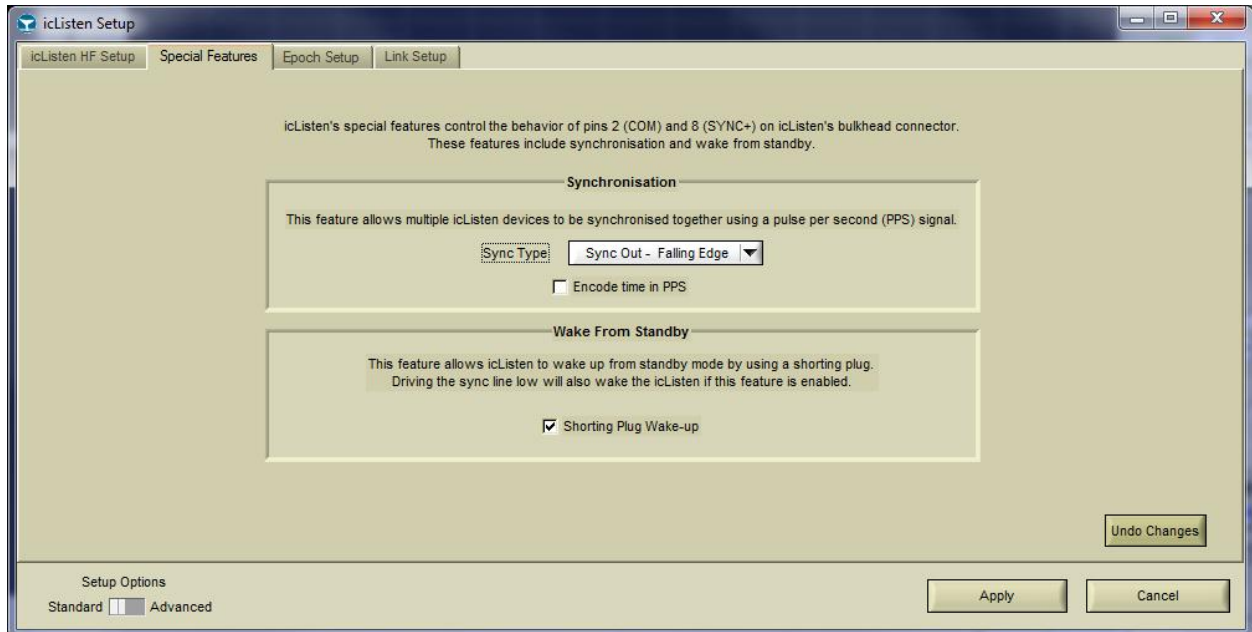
icListen Setup

icListen HF Setup
Special Features
Epoch Setup
Link Setup

icListen's special features control the behavior of pins 2 (COM) and 8 (SYNC+) on icListen's bulkhead connector. These features include synchronisation and wake from standby.

Synchronisation

This feature allows multiple icListen devices to be synchronised together using a pulse per second (PPS) signal.

Sync Type
Sync Out - Falling Edge

Encode time in PPS

Wake From Standby

This feature allows icListen to wake up from standby mode by using a shorting plug.
Driving the sync line low will also wake the icListen if this feature is enabled.

Shorting Plug Wake-up

Undo Changes

Setup Options
Standard
Advanced

Apply
Cancel